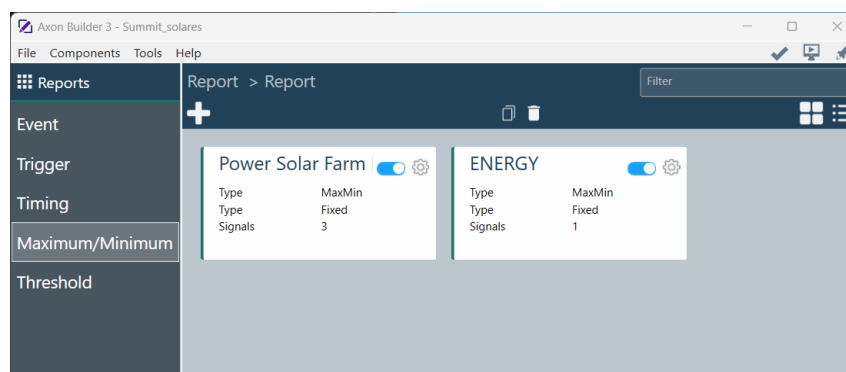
Axon Builder 3 - Summit_solares

File Components Tools Help

Reports

Report > Report

Filter

Event

Trigger

Timing

Maximum/Minimum

Threshold

Power Solar Farm

| Type | MaxMin |
|---|---|
| Type | Fixed |
| Signals | 3 |

ENERGY

| Type | MaxMin |
|---|---|
| Type | Fixed |
| Signals | 1 |